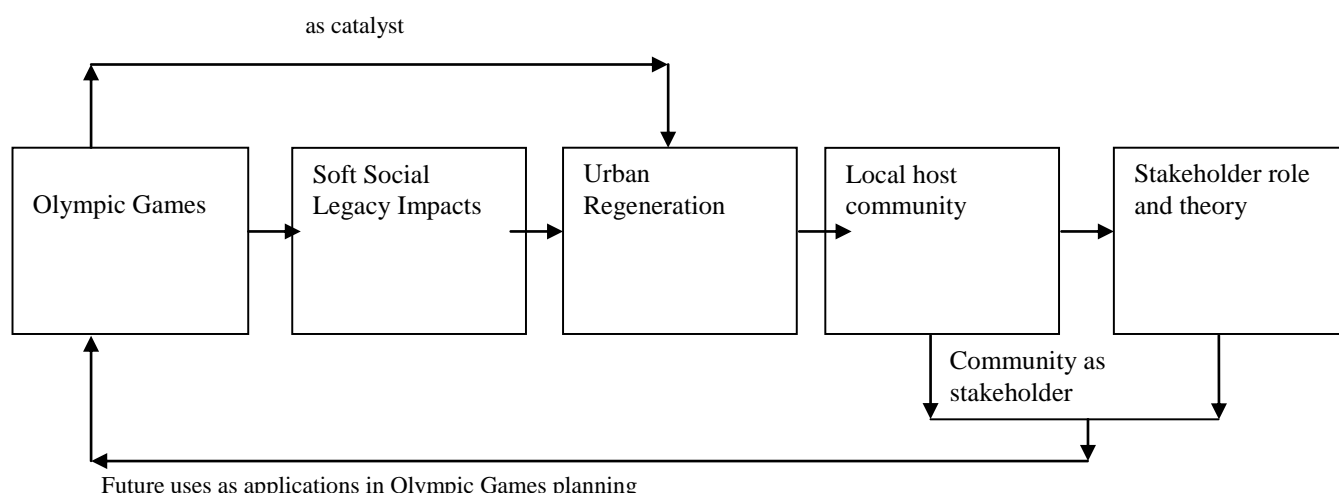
as catalyst

Olympic Games

Soft Social Legacy Impacts

Urban Regeneration

Local host community

Stakeholder role and theory

Community as stakeholder

Future uses as applications in Olympic Games planning